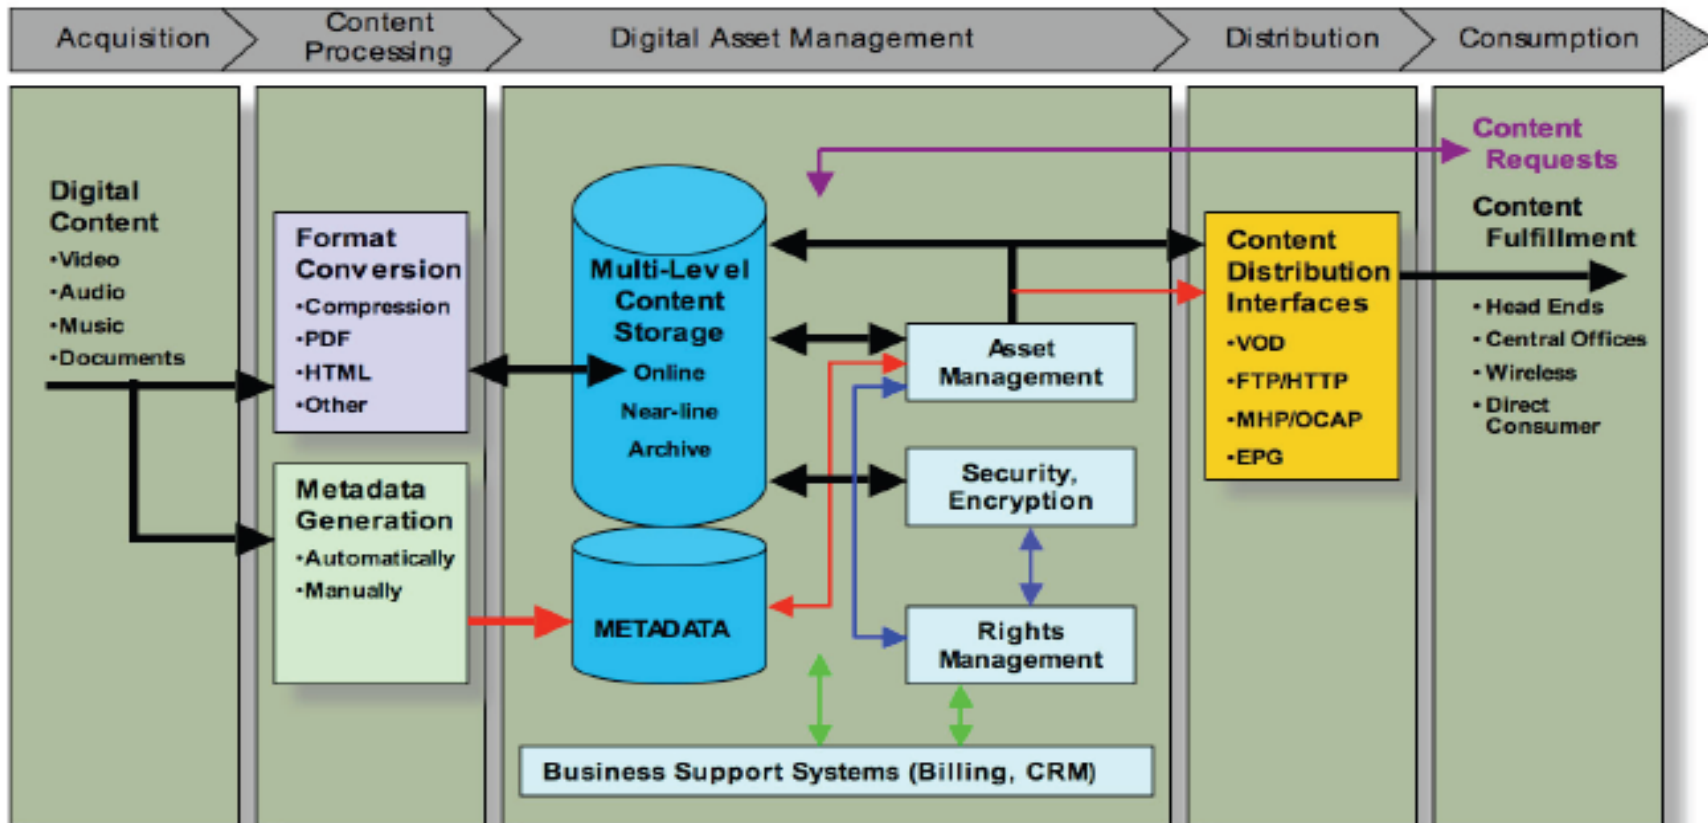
Acquisition
Content Processing
Digital Asset Management
Distribution
Consumption

Digital Content
•Video
•Audio
•Music
•Documents

Format Conversion
•Compression
•PDF
•HTML
•Other

Metadata Generation
•Automatically
•Manually

Multi-Level Content Storage
Online
Near-line
Archive

METADATA

Asset Management

Security, Encryption

Rights Management

Business Support Systems (Billing, CRM)

Content Distribution Interfaces
•VOD
•FTP/HTTP
•MHP/OCAP
•EPG

Content Requests

Content Fulfillment
• Head Ends
• Central Offices
• Wireless
• Direct Consumer